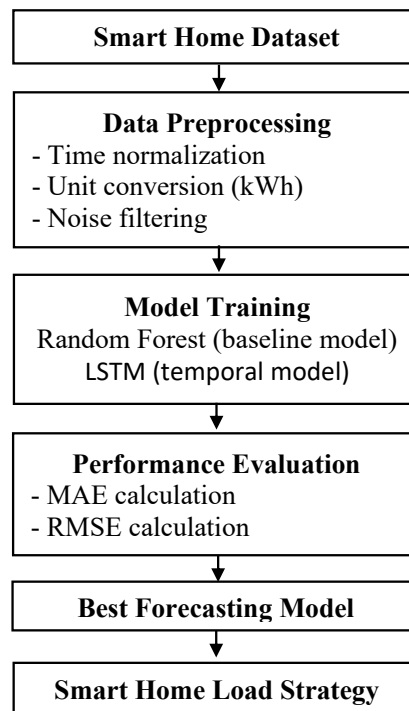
Smart Home Dataset

Data Preprocessing
- Time normalization
- Unit conversion (kWh)
- Noise filtering

Model Training
Random Forest (baseline model)
LSTM (temporal model)

Performance Evaluation
- MAE calculation
- RMSE calculation

Best Forecasting Model

Smart Home Load Strategy